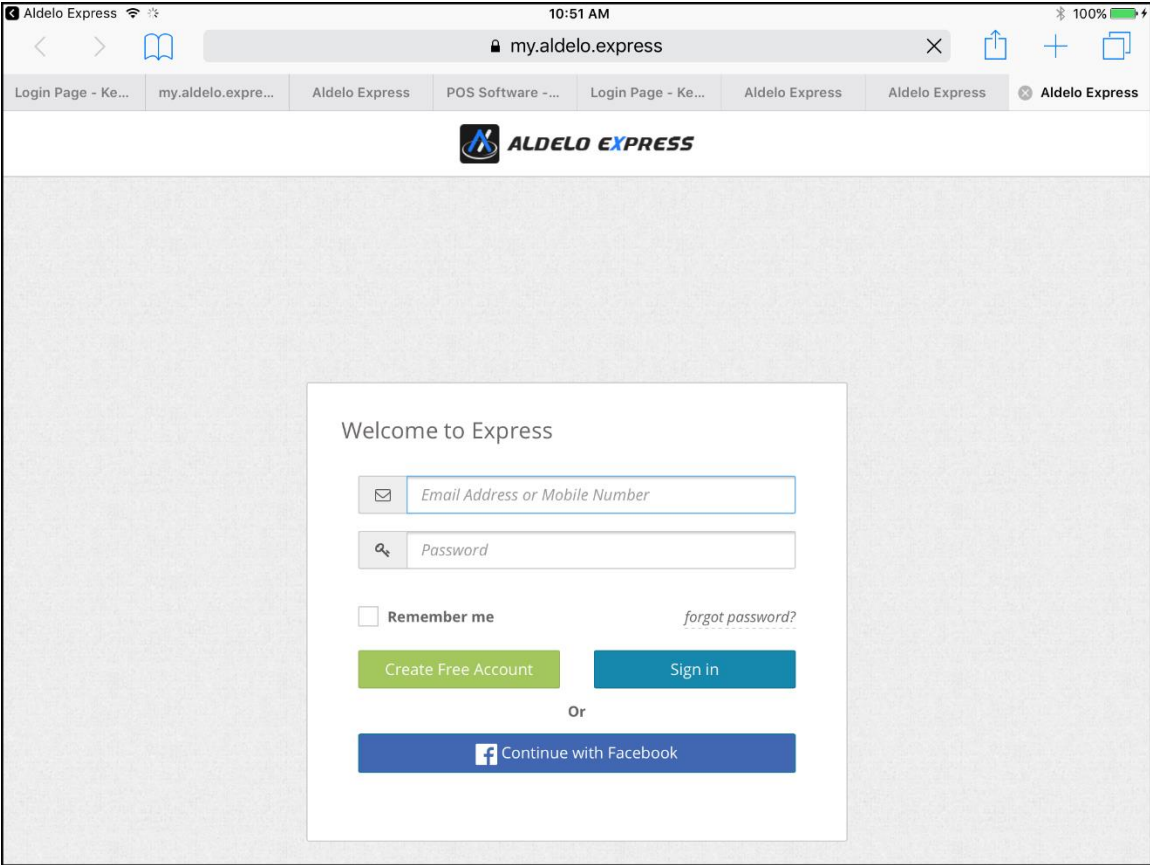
Aldelo Express 10:51 AM 100%

my.aldelo.express

Login Page - Ke... | my.aldelo.expre... | Aldelo Express | POS Software -... | Login Page - Ke... | Aldelo Express | Aldelo Express | Aldelo Express

ALDELO EXPRESS

Welcome to Express

Email Address or Mobile Number

Password

Remember me

forgot password?

Create Free Account

Sign in

Or

Continue with Facebook